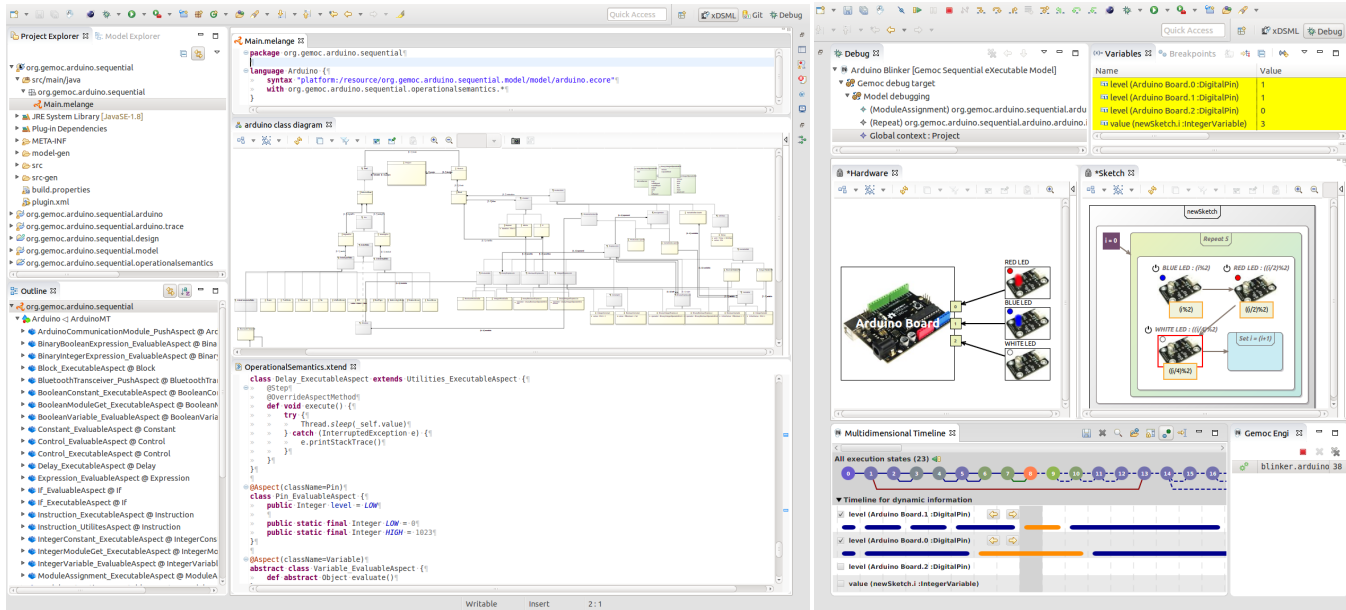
Quick Access | xDSML | Git | Debug

Project Explorer | Model Explorer
org.gemoc.arduino.sequential
src/main/java
org.gemoc.arduino.sequential
Main.melange
JRE System Library [JavaSE-1.8]
Plug-in Dependencies
META-INF
model-gen
src
src-gen
build.properties
plugin.xml
org.gemoc.arduino.sequential.arduino
org.gemoc.arduino.sequential.arduino.trace
org.gemoc.arduino.sequential.design
org.gemoc.arduino.sequential.model
org.gemoc.arduino.sequential.operationalsemantics

Main.melange
package org.gemoc.arduino.sequential¶

language Arduino {¶
syntax "platform:/resource/org.gemoc.arduino.sequential.model/model/arduino.ecore"¶
with org.gemoc.arduino.sequential.operationalsemantics.*¶
}¶

arduino class diagram

Outline
org.gemoc.arduino.sequential
Arduino ◁ ArduinoMT
ArduinoCommunicationModule_PushAspect @ Ar
BinaryBooleanExpression_EvaluableAspect @ Bina
BinaryIntegerExpression_EvaluableAspect @ Binar
Block_ExecutableAspect @ Block
BluetoothTransceiver_PushAspect @ BluetoothTra
BooleanConstant_EvaluableAspect @ BooleanCo
BooleanModuleGet_ExecutableAspect @ Boolean
BooleanVariable_EvaluableAspect @ BooleanVaria
Constant_EvaluableAspect @ Constant
Control_EvaluableAspect @ Control
Control_ExecutableAspect @ Control
Delay_ExecutableAspect @ Delay
Expression_EvaluableAspect @ Expression
If_EvaluableAspect @ If
If_ExecutableAspect @ If
Instruction_ExecutableAspect @ Instruction
Instruction_UtilitesAspect @ Instruction
IntegerConstant_ExecutableAspect @ IntegerCons
IntegerModuleGet_ExecutableAspect @ IntegerMo
IntegerVariable_EvaluableAspect @ IntegerVariab
ModuleAssignment_ExecutableAspect @ ModuleA

OperationalSemantics.xtend
class Delay_ExecutableAspect extends Utilities_ExecutableAspect {¶
@Step¶
@OverrideAspectMethod¶
def void execute() {¶
try {¶
Thread.sleep(_self.value)¶
} catch (InterruptedException e) {¶
e.printStackTrace()¶
}¶
}¶
}¶

@Aspect(className=Pin)¶
class Pin_EvaluableAspect {¶
public Integer level = LOW¶
¶
public static final Integer LOW = 0¶
public static final Integer HIGH = 1023¶
}¶

@Aspect(className=Variable)¶
abstract class Variable_EvaluableAspect {¶
def abstract Object evaluate()¶

Writable | Insert | 2 : 1

Quick Access | xDSML | Debug

Debug
Arduino Blinker [Gemoc Sequential eXecutable Model]
Gemoc debug target
Model debugging
(ModuleAssignment) org.gemoc.arduino.sequential.ardu
(Repeat) org.gemoc.arduino.sequential.arduino.i
Global context : Project

Variables | Breakpoints
| Name | Value |
|---|---|
| level (Arduino Board.0 :DigitalPin) | 1 |
| level (Arduino Board.1 :DigitalPin) | 1 |
| level (Arduino Board.2 :DigitalPin) | 0 |
| value (newSketch.i :IntegerVariable) | 3 |

*Hardware
Arduino Board
RED LED
BLUE LED
WHITE LED
0
1
2

*Sketch
newSketch
i = 0
Repeat 5
BLUE LED : (i%2)
(i%2)
RED LED : (((i/2)%2)
((i/2)%2)
WHITE LED : (((i/4)%2)
((i/4)%2)
Set i = (i+1)

Multidimensional Timeline
All execution states (23)
0 1 2 3 4 5 6 7 8 9 10 11 12 13 14 15 16
Timeline for dynamic information
level (Arduino Board.1 :DigitalPin)
level (Arduino Board.0 :DigitalPin)
level (Arduino Board.2 :DigitalPin)
value (newSketch.i :IntegerVariable)

Gemoc Engi
blinker.arduino 38